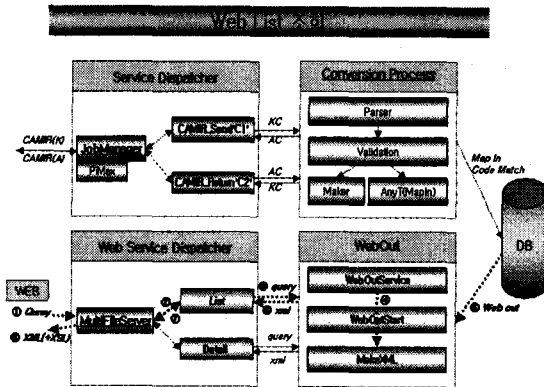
Web List 조회

Service Dispatcher

CAMIR(K)

CAMIR(A)

JobManager

PMax

CAMIR_Send(C1)

CAMIR_Listen(C2)

KC

AC

AC

KC

Conversion Process

Parser

Validation

Maker

AnyT(MapIn)

Map In
Code Match

DB

Web Service Dispatcher

WEB

① Query

⑥ XML(+XSL)

MultiFileServer

②

⑦

List

Detail

③ query

⑤ xml

query

xml

WebOut

WebOutService

④

WebOutStart

MakeXML

④ Web out